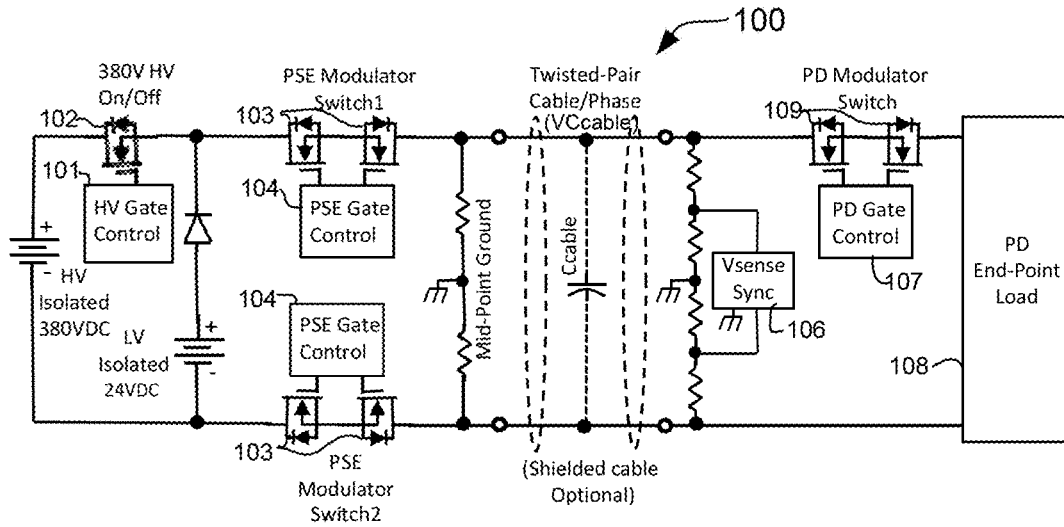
100

380V HV On/Off

102

101

HV Gate Control

+

- HV Isolated 380VDC

LV Isolated 24VDC

+

-

PSE Modulator Switch1

103

104

PSE Gate Control

104

PSE Gate Control

103

PSE Modulator Switch2

Mid-Point Ground

Twisted-Pair Cable/Phase (VCcable)

Ccable

(Shielded cable Optional)

Vsense Sync

106

PD Modulator Switch

109

PD Gate Control

107

PD End-Point Load

108